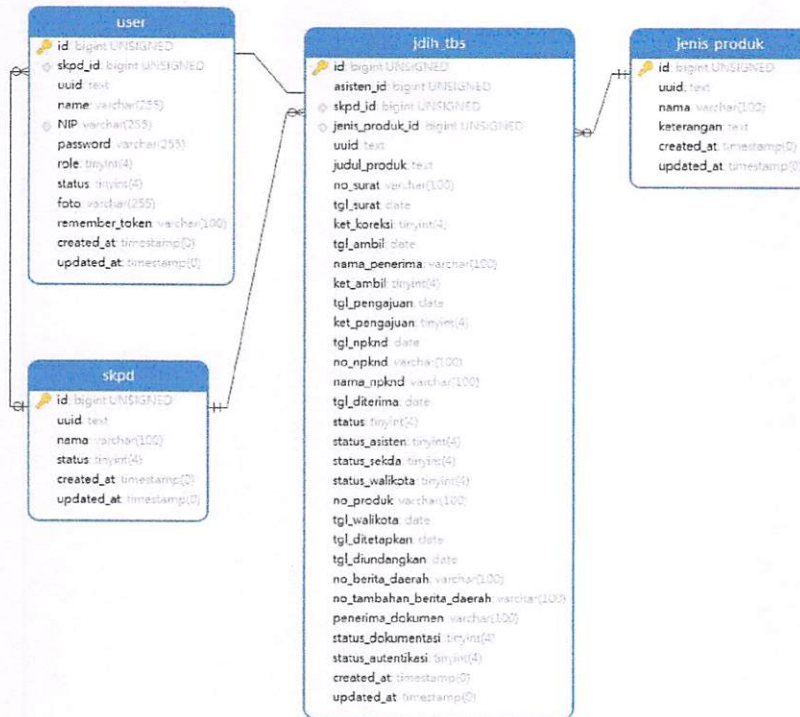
user
id: bigint UNSIGNED
skpd_id: bigint UNSIGNED
uuid: text
name: varchar(255)
NIP: varchar(255)
password: varchar(255)
role: tinyint(4)
status: tinyint(4)
foto: varchar(255)
remember_token: varchar(100)
created_at: timestamp(0)
updated_at: timestamp(0)

skpd
id: bigint UNSIGNED
uuid: text
nama: varchar(100)
status: tinyint(4)
created_at: timestamp(0)
updated_at: timestamp(0)

jdih_tbs
id: bigint UNSIGNED
asisten_id: bigint UNSIGNED
skpd_id: bigint UNSIGNED
jenis_produk_id: bigint UNSIGNED
uuid: text
judul_produk: text
no_surat: varchar(100)
tgl_surat: date
ket_koreksi: tinyint(4)
tgl_ambil: date
nama_penerima: varchar(100)
ket_ambil: tinyint(4)
tgl_pengajuan: date
ket_pengajuan: tinyint(4)
tgl_npknd: date
no_npknd: varchar(100)
nama_npknd: varchar(100)
tgl_diterima: date
status: tinyint(4)
status_asisten: tinyint(4)
status_sekda: tinyint(4)
status_walikota: tinyint(4)
no_produk: varchar(100)
tgl_walikota: date
tgl_ditetapkan: date
tgl_diundangkan: date
no_berita_daerah: varchar(100)
no_tambahan_berita_daerah: varchar(100)
penerima_dokumen: varchar(100)
status_dokumentasi: tinyint(4)
status_autentikasi: tinyint(4)
created_at: timestamp(0)
updated_at: timestamp(0)

jenis_produk
id: bigint UNSIGNED
uuid: text
nama: varchar(100)
keterangan: text
created_at: timestamp(0)
updated_at: timestamp(0)